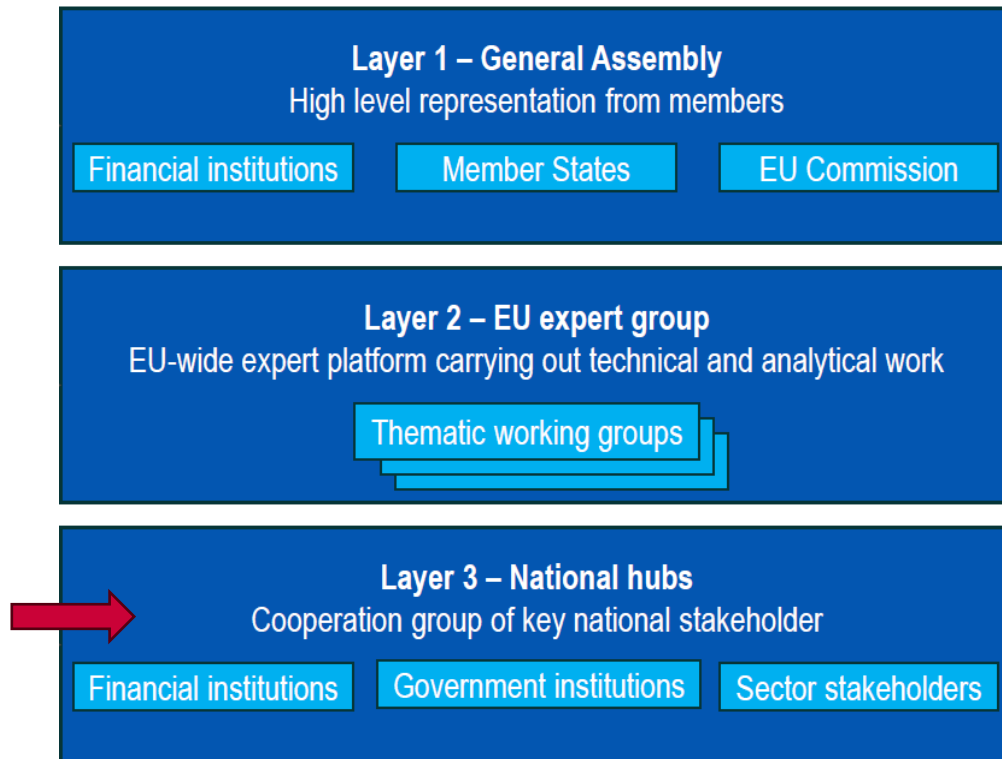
Layer 1 – General Assembly
High level representation from members

Financial institutions

Member States

EU Commission

Layer 2 – EU expert group
EU-wide expert platform carrying out technical and analytical work

Thematic working groups

Layer 3 – National hubs
Cooperation group of key national stakeholder

Financial institutions

Government institutions

Sector stakeholders